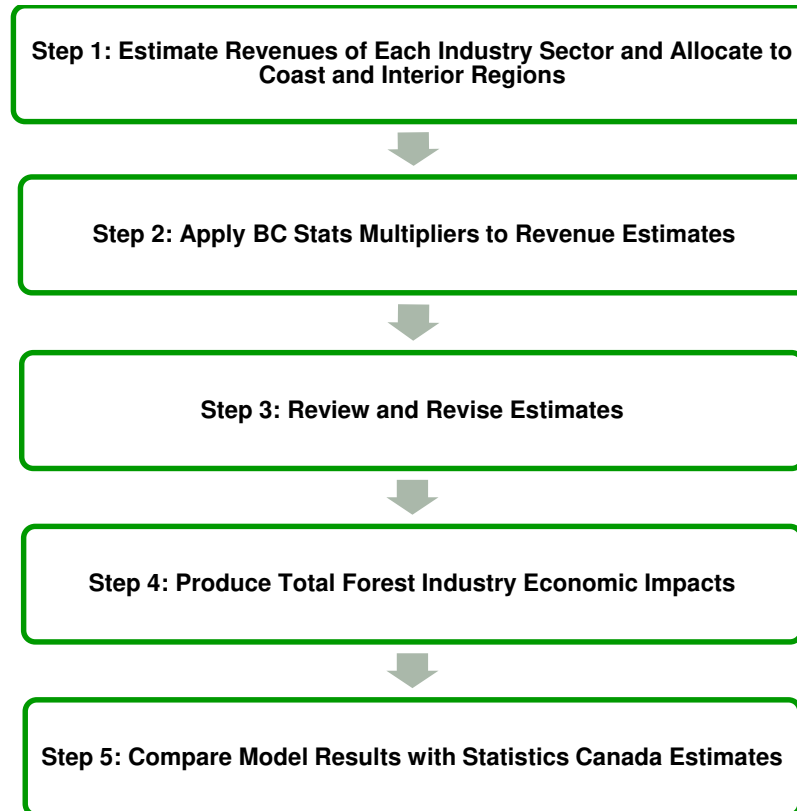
Step 1: Estimate Revenues of Each Industry Sector and Allocate to Coast and Interior Regions

Step 2: Apply BC Stats Multipliers to Revenue Estimates

Step 3: Review and Revise Estimates

Step 4: Produce Total Forest Industry Economic Impacts

Step 5: Compare Model Results with Statistics Canada Estimates